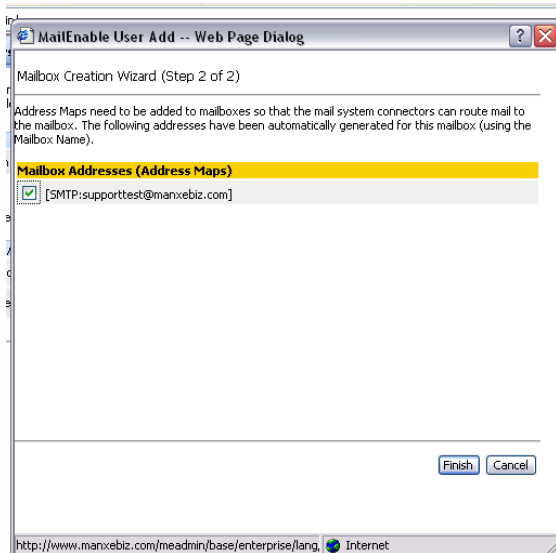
MailEnable User Add -- Web Page Dialog

Mailbox Creation Wizard (Step 2 of 2)

Address Maps need to be added to mailboxes so that the mail system connectors can route mail to the mailbox. The following addresses have been automatically generated for this mailbox (using the Mailbox Name).

| Mailbox Addresses (Address Maps) |
|---|
| [SMTP:supporttest@manxebiz.com] |

Finish Cancel

http://www.manxebiz.com/meadmin/base/enterprise/lang, Internet